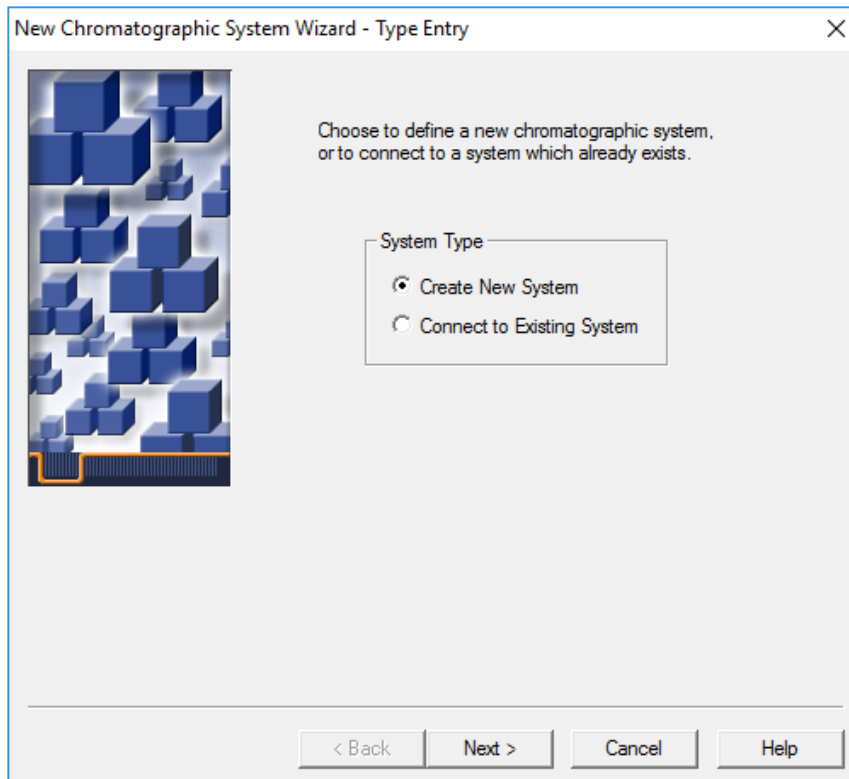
New Chromatographic System Wizard - Type Entry

×

Choose to define a new chromatographic system, or to connect to a system which already exists.

System Type

Create New System

Connect to Existing System

< Back

Next >

Cancel

Help